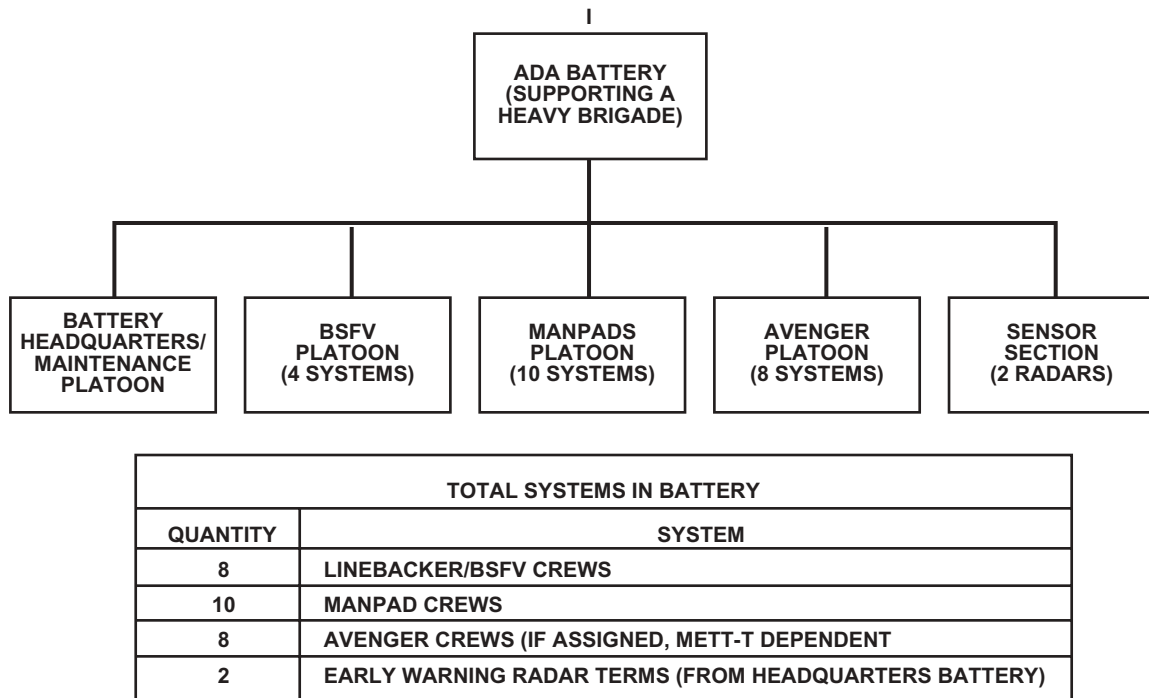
I

ADA BATTERY (SUPPORTING A HEAVY BRIGADE)

BATTERY HEADQUARTERS/ MAINTENANCE PLATOON

BSFV PLATOON (4 SYSTEMS)

MANPADS PLATOON (10 SYSTEMS)

AVENGER PLATOON (8 SYSTEMS)

SENSOR SECTION (2 RADARS)

| TOTAL SYSTEMS IN BATTERY | |
|---|---|
| QUANTITY | SYSTEM |
| 8 | LINEBACKER/BSFV CREWS |
| 10 | MANPAD CREWS |
| 8 | AVENGER CREWS (IF ASSIGNED, METT-T DEPENDENT |
| 2 | EARLY WARNING RADAR TERMS (FROM HEADQUARTERS BATTERY) |